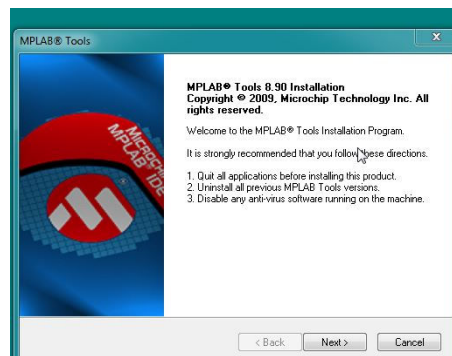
MPLAB® Tools

MICROCHIP
MPLAB® IDE

MPLAB® Tools 8.90 Installation
Copyright © 2009, Microchip Technology Inc. All rights reserved.

Welcome to the MPLAB® Tools Installation Program.

It is strongly recommended that you follow these directions.

1. Quit all applications before installing this product.
2. Uninstall all previous MPLAB Tools versions.
3. Disable any anti-virus software running on the machine.

< Back
Next >
Cancel